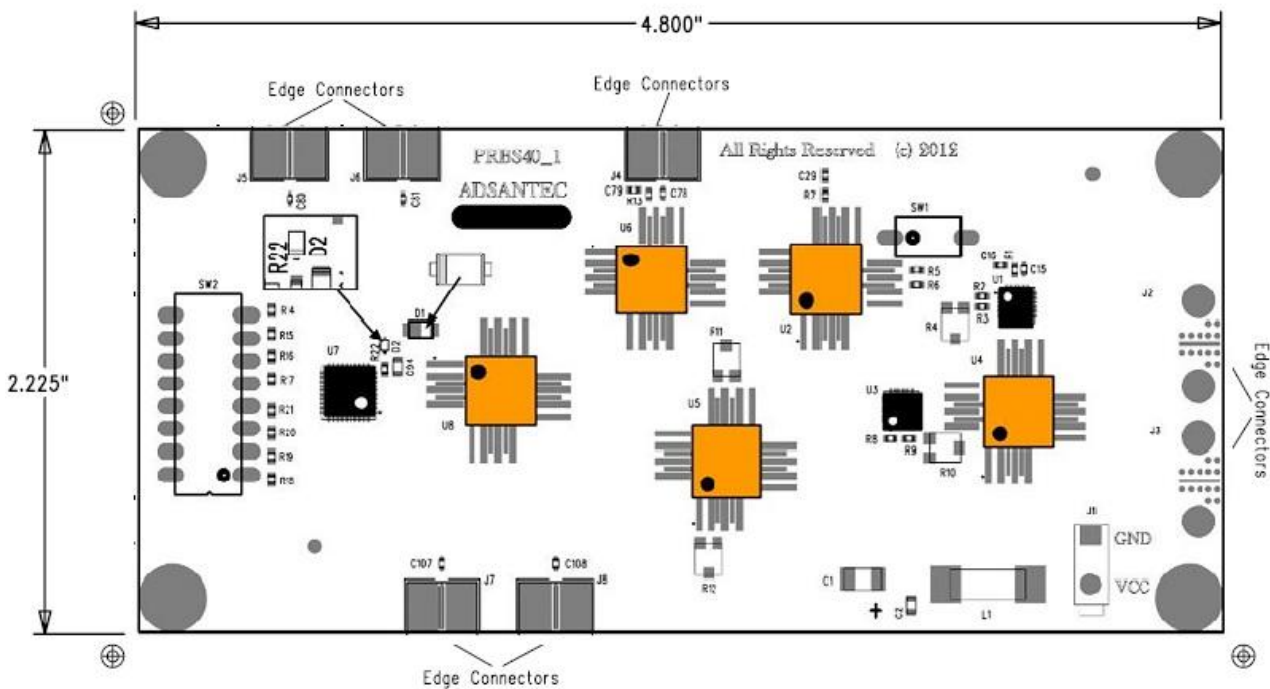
4.800"

Edge Connectors

Edge Connectors

PRBS40_1

All Rights Reserved (c) 2012

ADSANTEC

J5 C80 J6 C81 J4 C79 R13 C78 C29 R7 SW1

R22 D2

D1

U6 U2

C16 C15

R5 R6

R2 U1 R3

R4

J2

SW2

R4 R15 R16 R7 R21 R20 R19 R18

U7 R22 D2 C94

U8

FI1

U5

U3

R8 R9

R10

U4

J3

Edge Connectors

2.225"

C107 J7 C108 J8

R12

C1 + C2 L1

J11 GND VCC

Edge Connectors